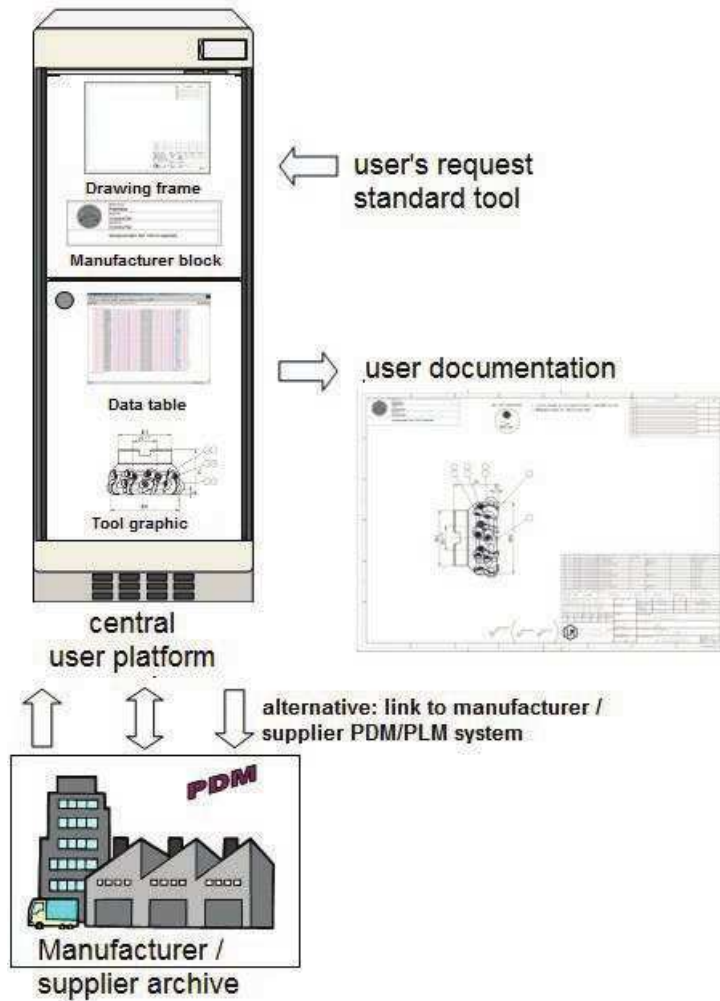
Drawing frame

Manufacturer block

user's request
standard tool

Data table

Tool graphic

user documentation

central
user platform

alternative: link to manufacturer / supplier PDM/PLM system

PDM

Manufacturer /
supplier archive